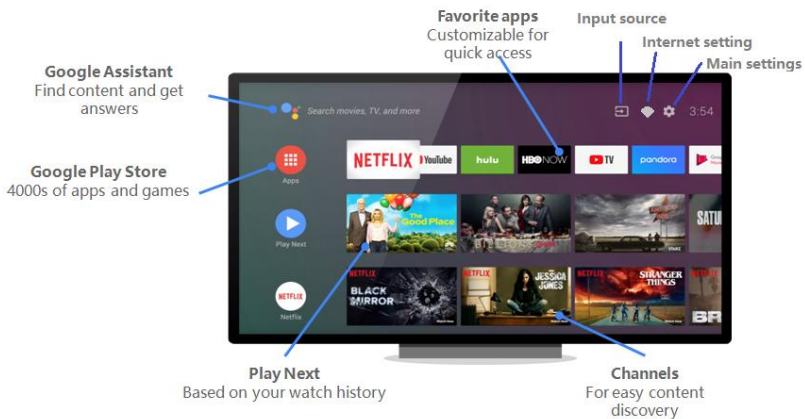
Favorite apps
Customizable for quick access

Input source

Internet setting

Main settings

Google Assistant
Find content and get answers

Search movies, TV, and more

3:54

Google Play Store
4000s of apps and games

Apps

NETFLIX YouTube hulu HBO NOW TV pandora

Play Next

The Good Place

SATU

NETFLIX

Netflix

BLACK MIRROR

JESSICA JONES

STRANGER THINGS

BR

Play Next
Based on your watch history

Channels
For easy content discovery